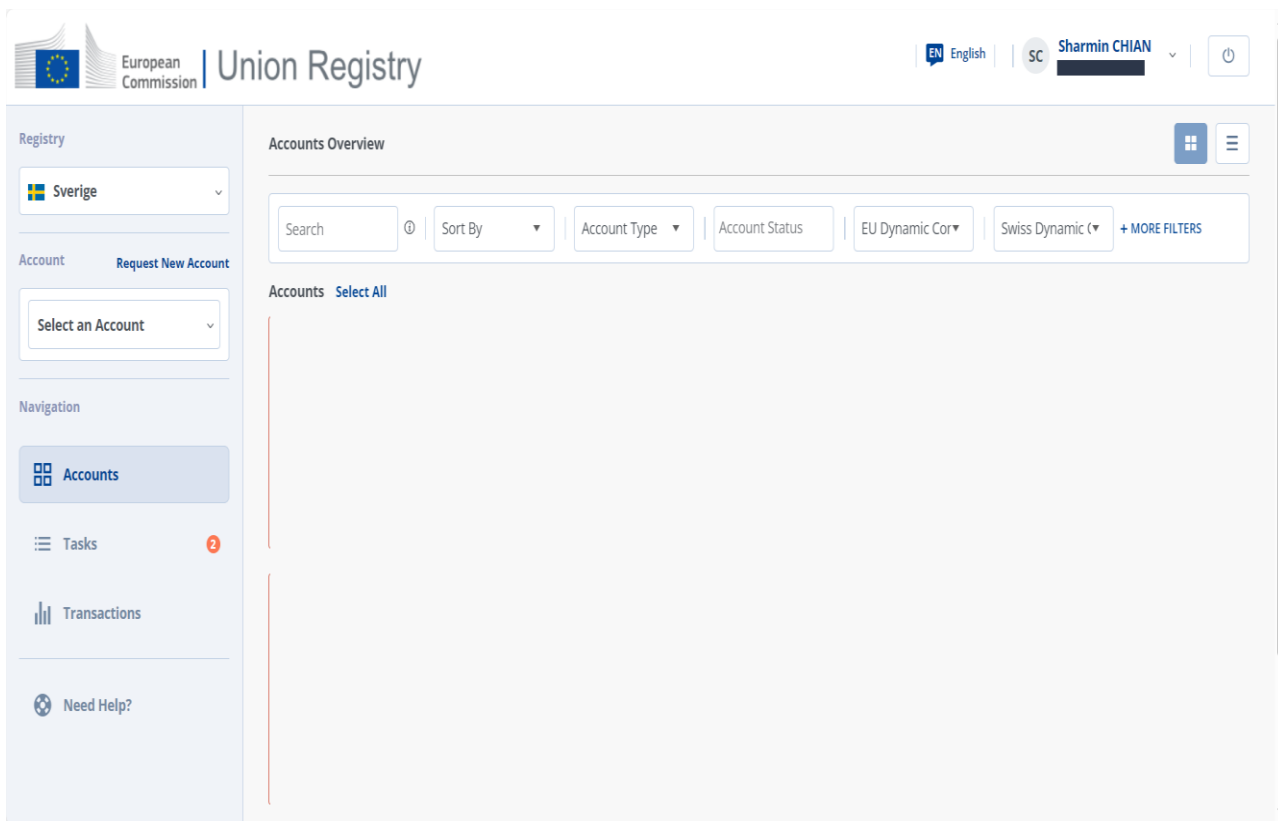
European Commission | Union Registry

EN English

SC Sharmin CHIAN

Registry

Sverige

Account Request New Account

Select an Account

Navigation

Accounts

Tasks 2

Transactions

Need Help?

Accounts Overview

Search

Sort By

Account Type

Account Status

EU Dynamic Cor

Swiss Dynamic (

+ MORE FILTERS

Accounts Select All